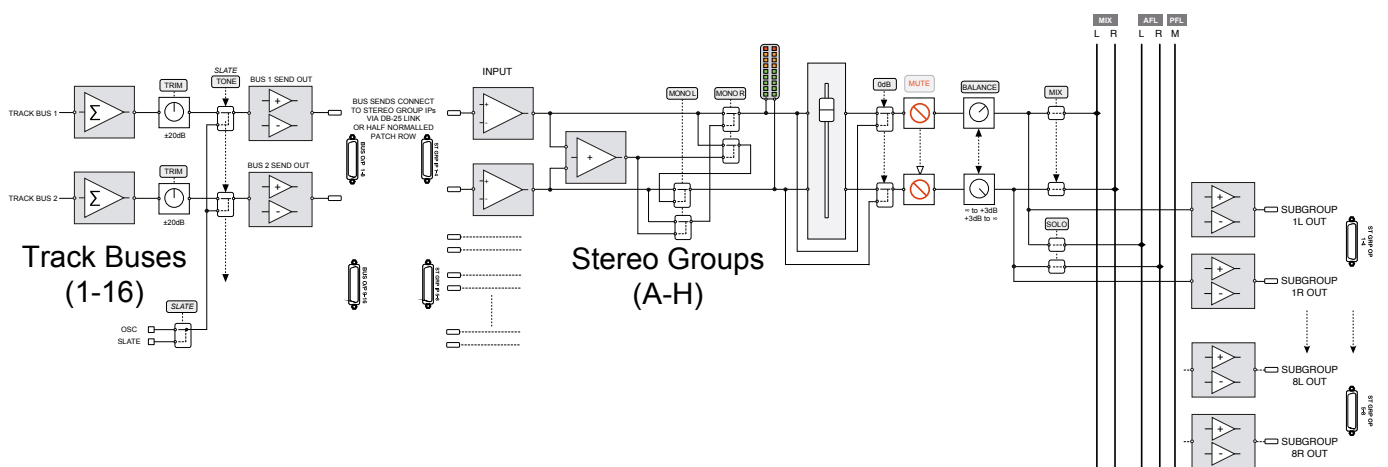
MIX
L R

AFL PFL
L R M

TRACK BUS 1
TRIM
±20dB
SLATE
TONE
BUS 1 SEND OUT
+
-

TRACK BUS 2
TRIM
±20dB
BUS 2 SEND OUT
+
-

BUS SENDS CONNECT TO STEREO GROUP IPs VIA DB-25 LINK OR HALF NORMALLED PATCH ROW

BUS O/P 1-8
ST GRP IP 1-4
BUS O/P 9-16
ST GRP IP 5-8

INPUT
+
-
+
-
+

MONO L
MONO R

0dB
MUTE
BALANCE
MIX
SOLO

∞ to +3dB
+3dB to ∞

Track Buses
(1-16)

SLATE
OSC
SLATE

Stereo Groups
(A-H)

+
-
SUBGROUP 1L OUT
ST GRP OP 1-4
+
-
SUBGROUP 1R OUT
+
-
SUBGROUP 8L OUT
ST GRP OP 5-8
+
-
SUBGROUP 8R OUT